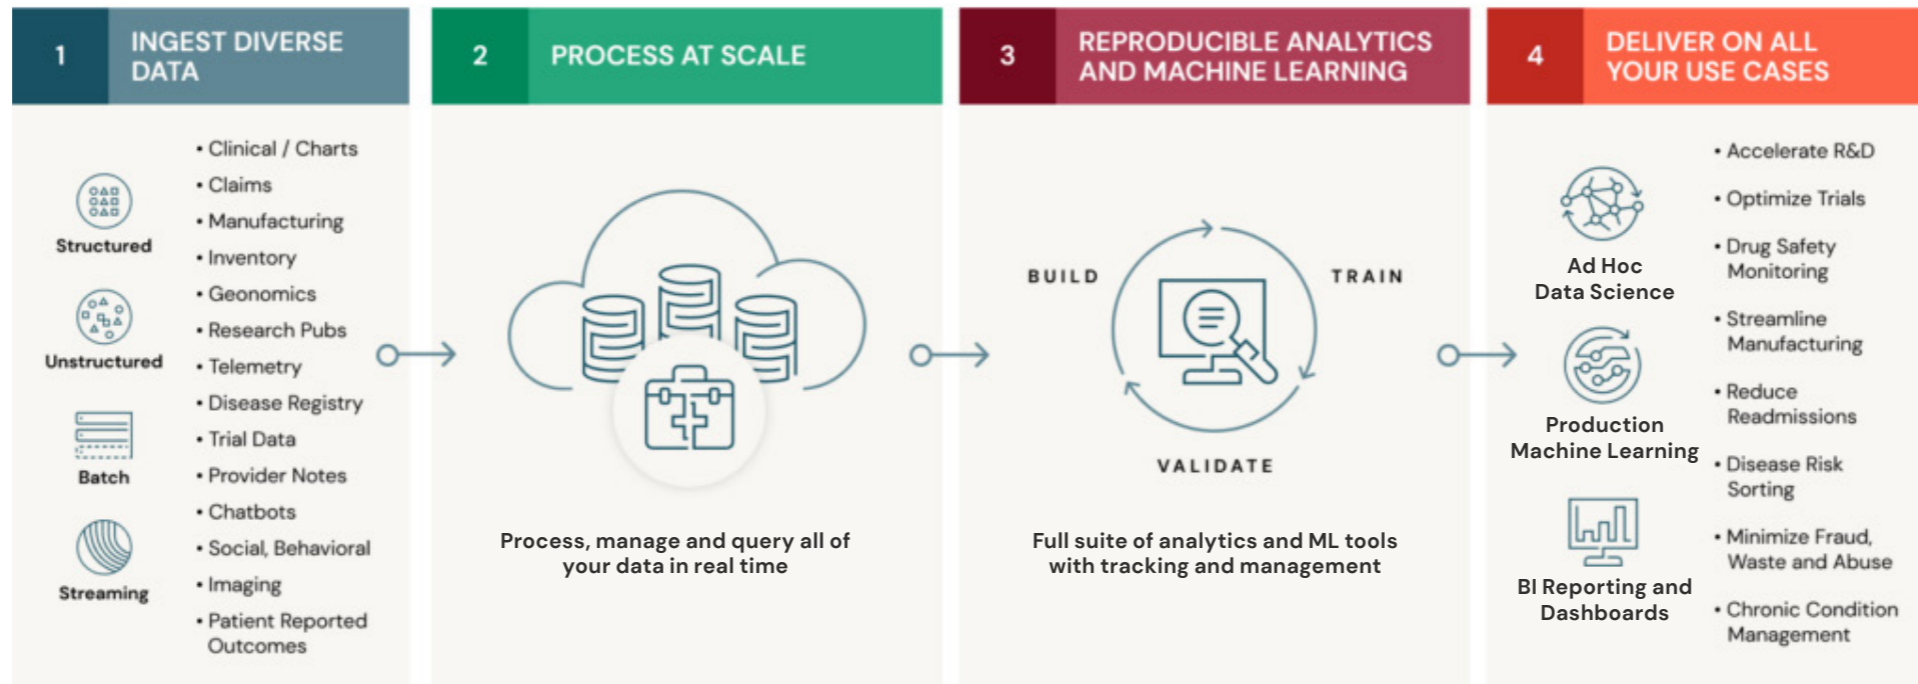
1 INGEST DIVERSE DATA

Structured

Unstructured

Batch

Streaming

• Clinical / Charts
• Claims
• Manufacturing
• Inventory
• Geonomics
• Research Pubs
• Telemetry
• Disease Registry
• Trial Data
• Provider Notes
• Chatbots
• Social, Behavioral
• Imaging
• Patient Reported Outcomes

2 PROCESS AT SCALE

Process, manage and query all of your data in real time

3 REPRODUCIBLE ANALYTICS AND MACHINE LEARNING

BUILD

TRAIN

VALIDATE

Full suite of analytics and ML tools with tracking and management

4 DELIVER ON ALL YOUR USE CASES

Ad Hoc Data Science

Production Machine Learning

BI Reporting and Dashboards

• Accelerate R&D
• Optimize Trials
• Drug Safety Monitoring
• Streamline Manufacturing
• Reduce Readmissions
• Disease Risk Sorting
• Minimize Fraud, Waste and Abuse
• Chronic Condition Management